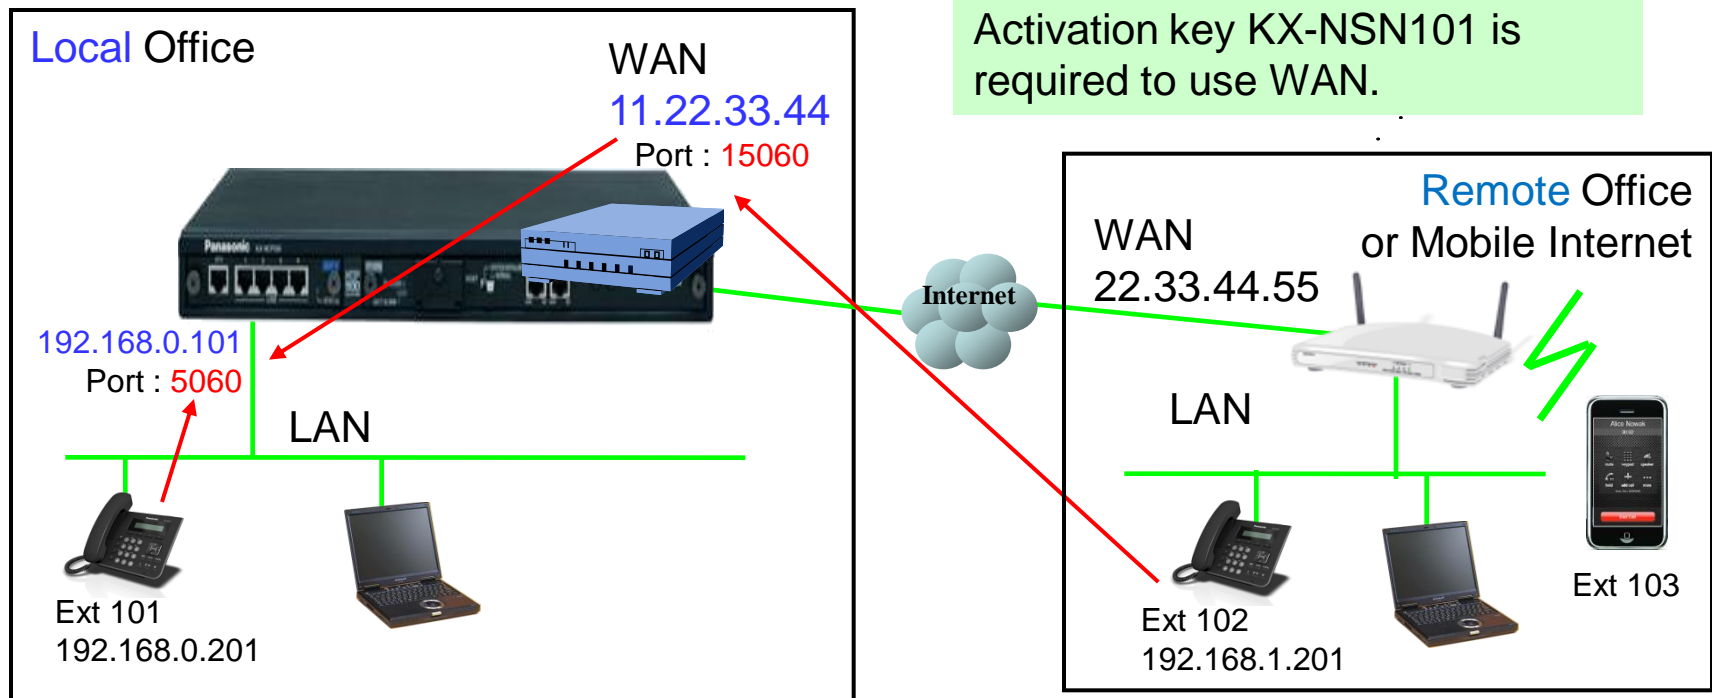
Local Office

WAN
11.22.33.44
Port : 15060

Activation key KX-NSN101 is required to use WAN.

Panasonic

192.168.0.101
Port : 5060

LAN

Ext 101
192.168.0.201

Internet

Remote Office
or Mobile Internet

WAN
22.33.44.55

LAN

Ext 102
192.168.1.201

Ext 103